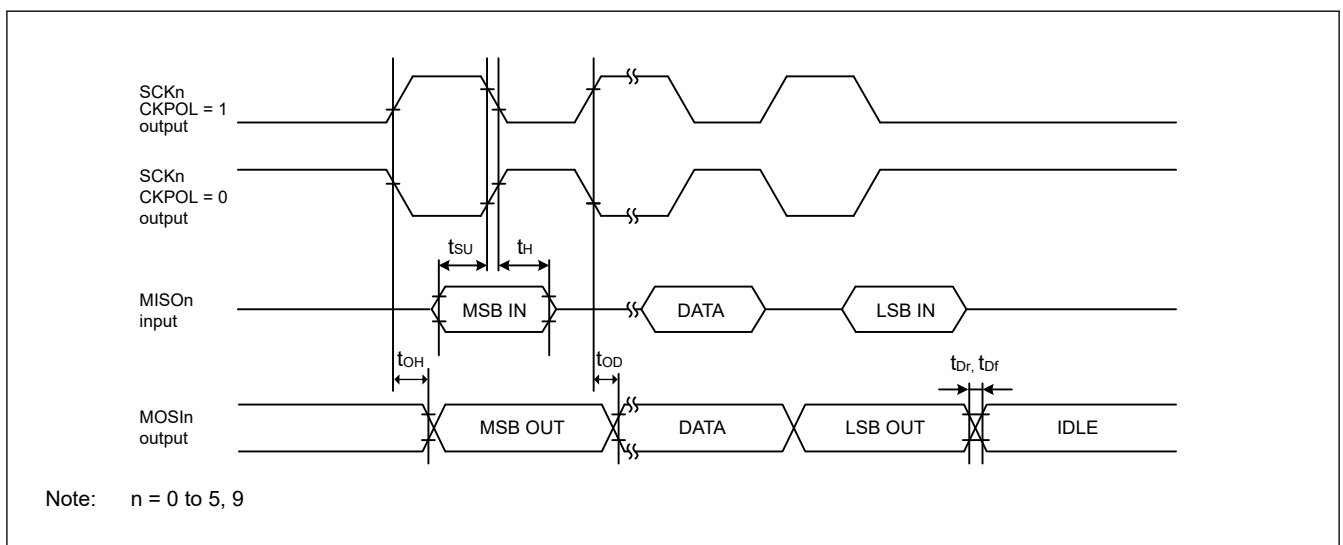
SCKn
CKPOL = 1
output

SCKn
CKPOL = 0
output

$t_{SU}$ $t_{H}$

MISOn
input

MSB IN

DATA

LSB IN

$t_{OH}$

$t_{OD}$

$t_{Dr}$, $t_{Df}$

MOSIn
output

MSB OUT

DATA

LSB OUT

IDLE

Note: n = 0 to 5, 9